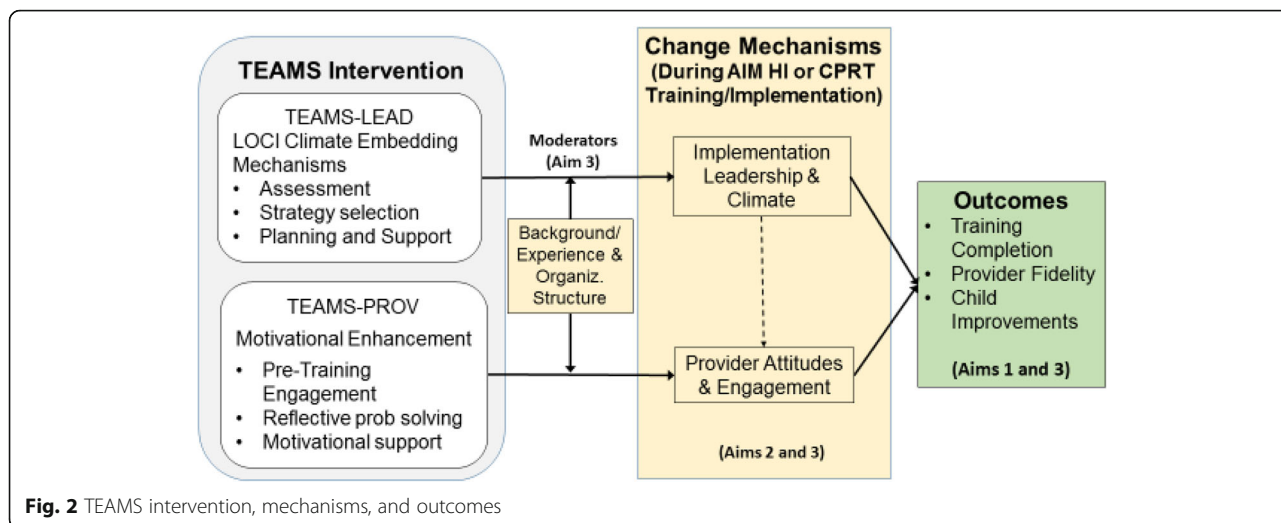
TEAMS Intervention

TEAMS-LEAD
LOCI Climate Embedding Mechanisms
• Assessment
• Strategy selection
• Planning and Support

TEAMS-PROV
Motivational Enhancement
• Pre-Training Engagement
• Reflective prob solving
• Motivational support

Moderators (Aim 3)

Background/ Experience & Organiz. Structure

Change Mechanisms (During AIM HI or CPRT Training/Implementation)

Implementation Leadership & Climate

Provider Attitudes & Engagement

(Aims 2 and 3)

Outcomes
• Training Completion
• Provider Fidelity
• Child Improvements

(Aims 1 and 3)

Fig. 2 TEAMS intervention, mechanisms, and outcomes